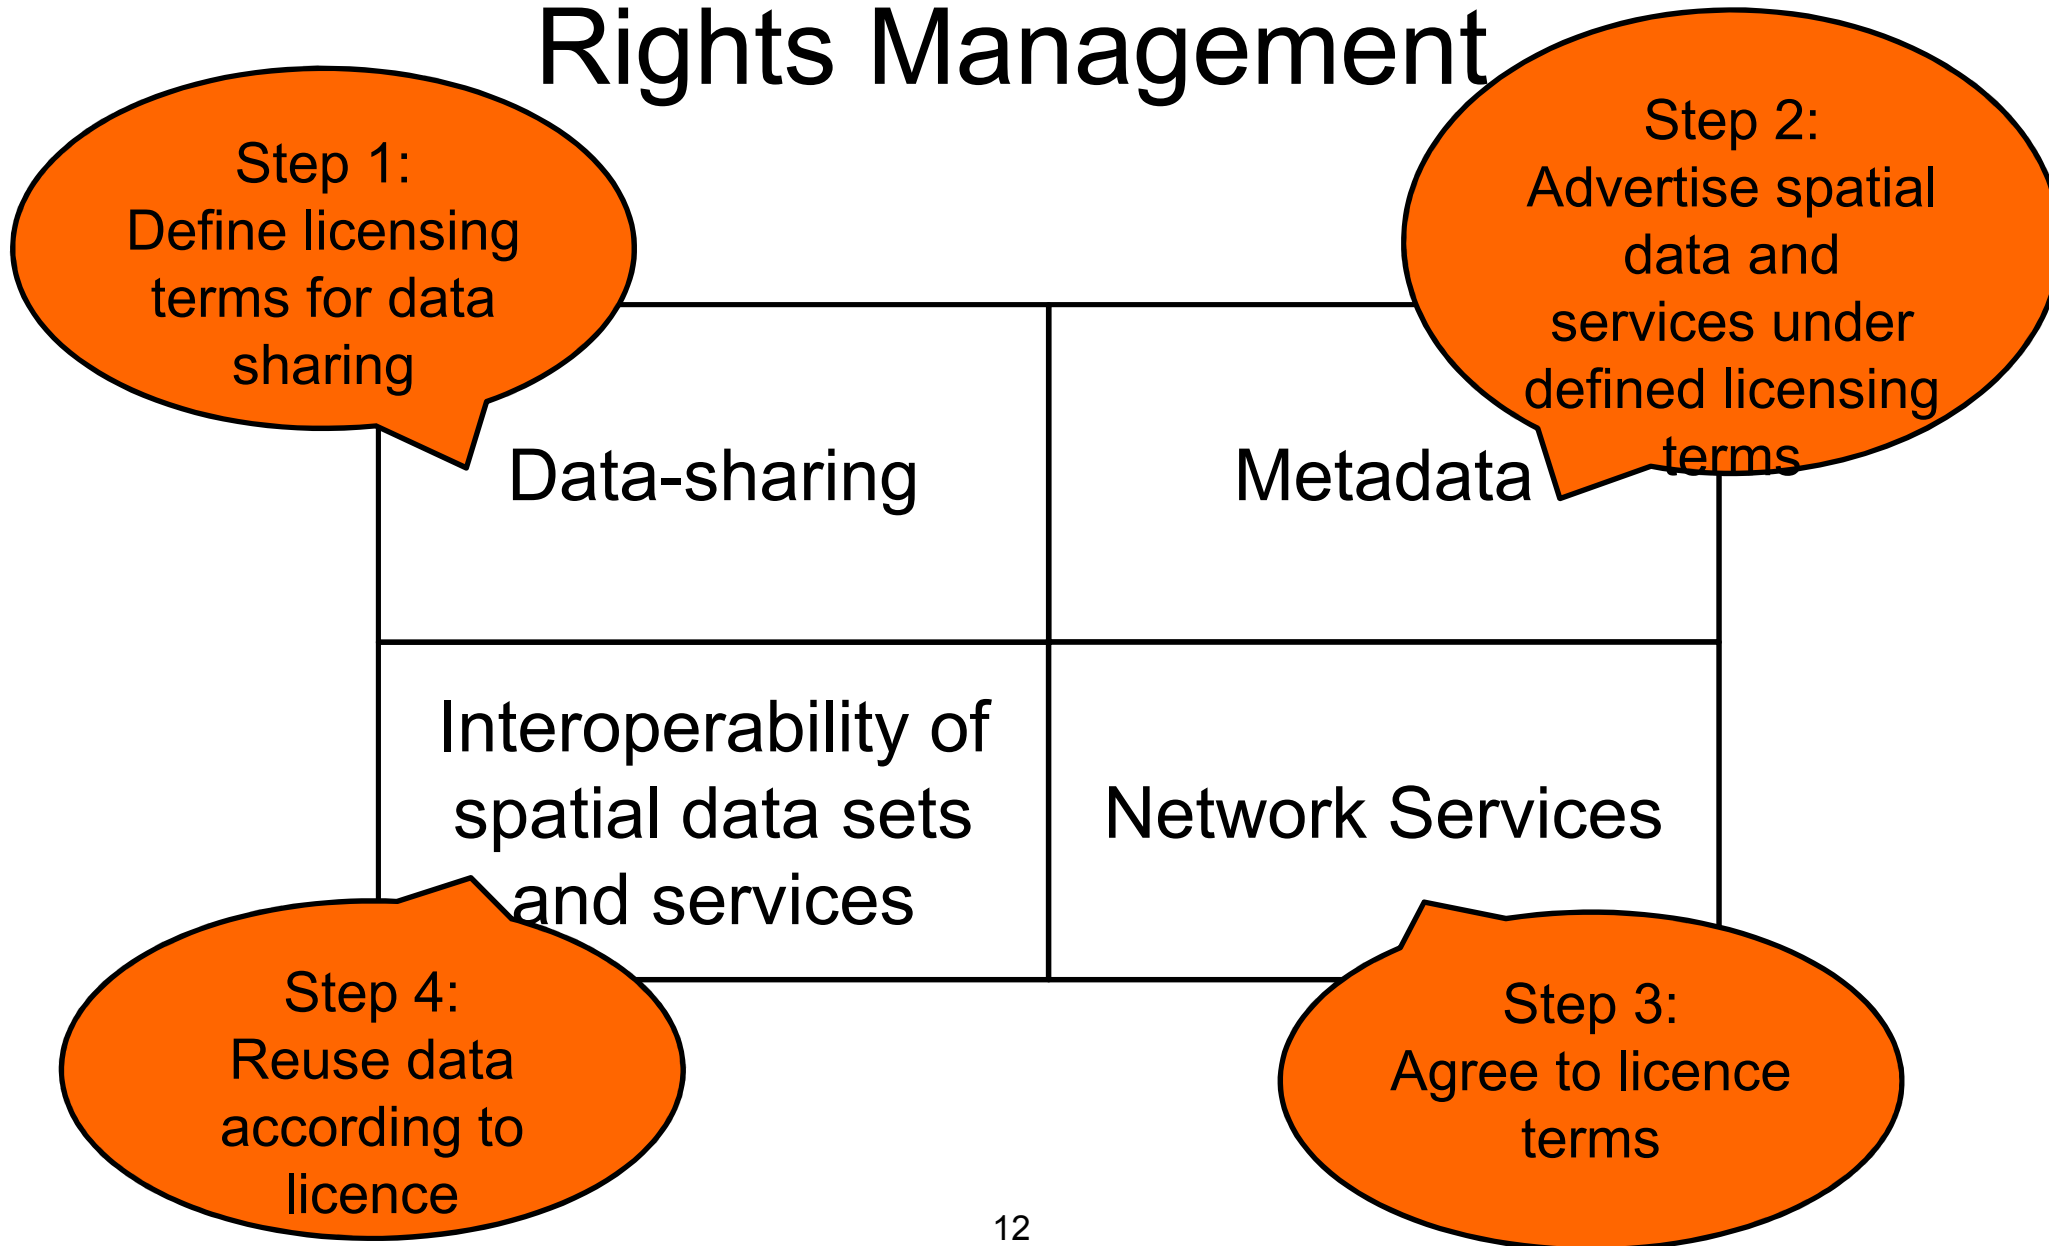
Rights Management

Step 1:
Define licensing terms for data sharing

Step 2:
Advertise spatial data and services under defined licensing terms

Data-sharing

Metadata

Interoperability of spatial data sets and services

Network Services

Step 4:
Reuse data according to licence

Step 3:
Agree to licence terms

12